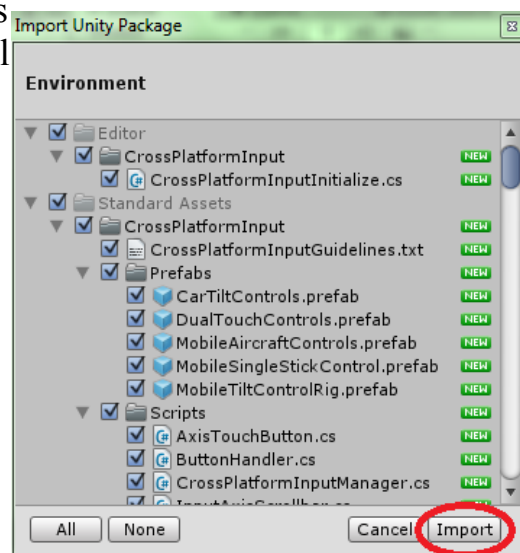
s
l

Import Unity Package

Environment

Editor
CrossPlatformInput NEW
CrossPlatformInputInitialize.cs NEW
Standard Assets
CrossPlatformInput NEW
CrossPlatformInputGuidelines.txt NEW
Prefabs NEW
CarTiltControls.prefab NEW
DualTouchControls.prefab NEW
MobileAircraftControls.prefab NEW
MobileSingleStickControl.prefab NEW
MobileTiltControlRig.prefab NEW
Scripts NEW
AxisTouchButton.cs NEW
ButtonHandler.cs NEW
CrossPlatformInputManager.cs NEW
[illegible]

All None Cancel Import